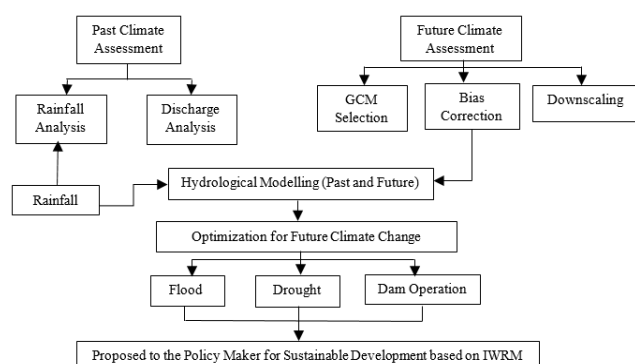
Past Climate Assessment

Rainfall Analysis

Discharge Analysis

Future Climate Assessment

GCM Selection

Bias Correction

Downscaling

Rainfall

Hydrological Modelling (Past and Future)

Optimization for Future Climate Change

Flood

Drought

Dam Operation

Proposed to the Policy Maker for Sustainable Development based on IWRM